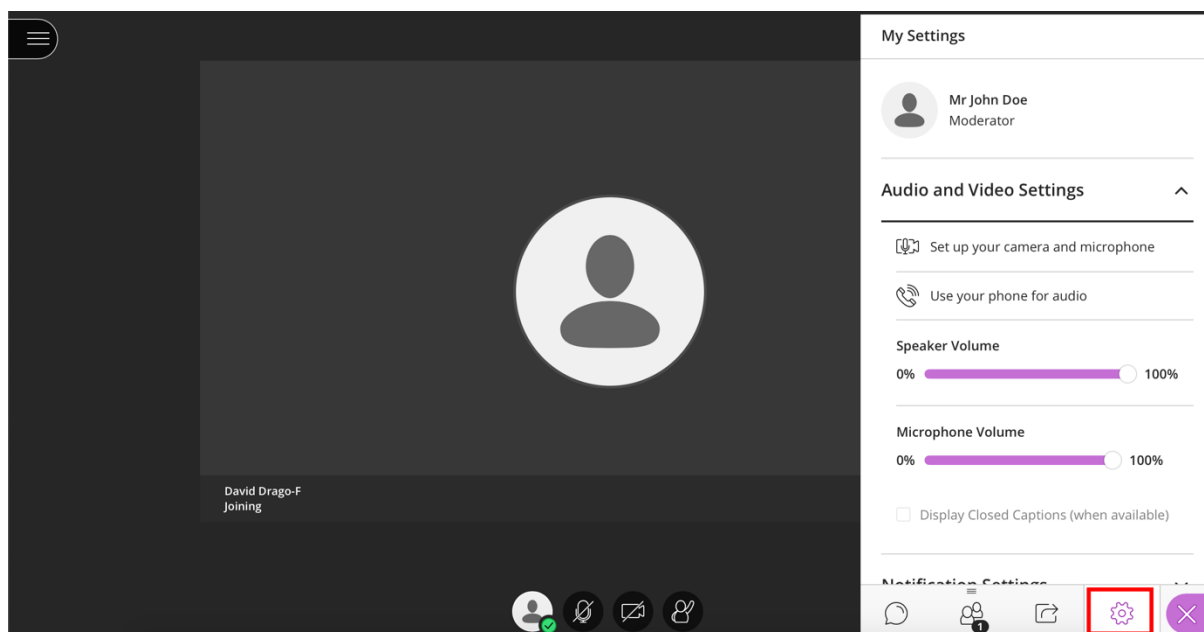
David Drago-F
Joining

My Settings

Mr John Doe
Moderator

Audio and Video Settings

Set up your camera and microphone

Use your phone for audio

Speaker Volume
0% 100%

Microphone Volume
0% 100%

Display Closed Captions (when available)

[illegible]

1